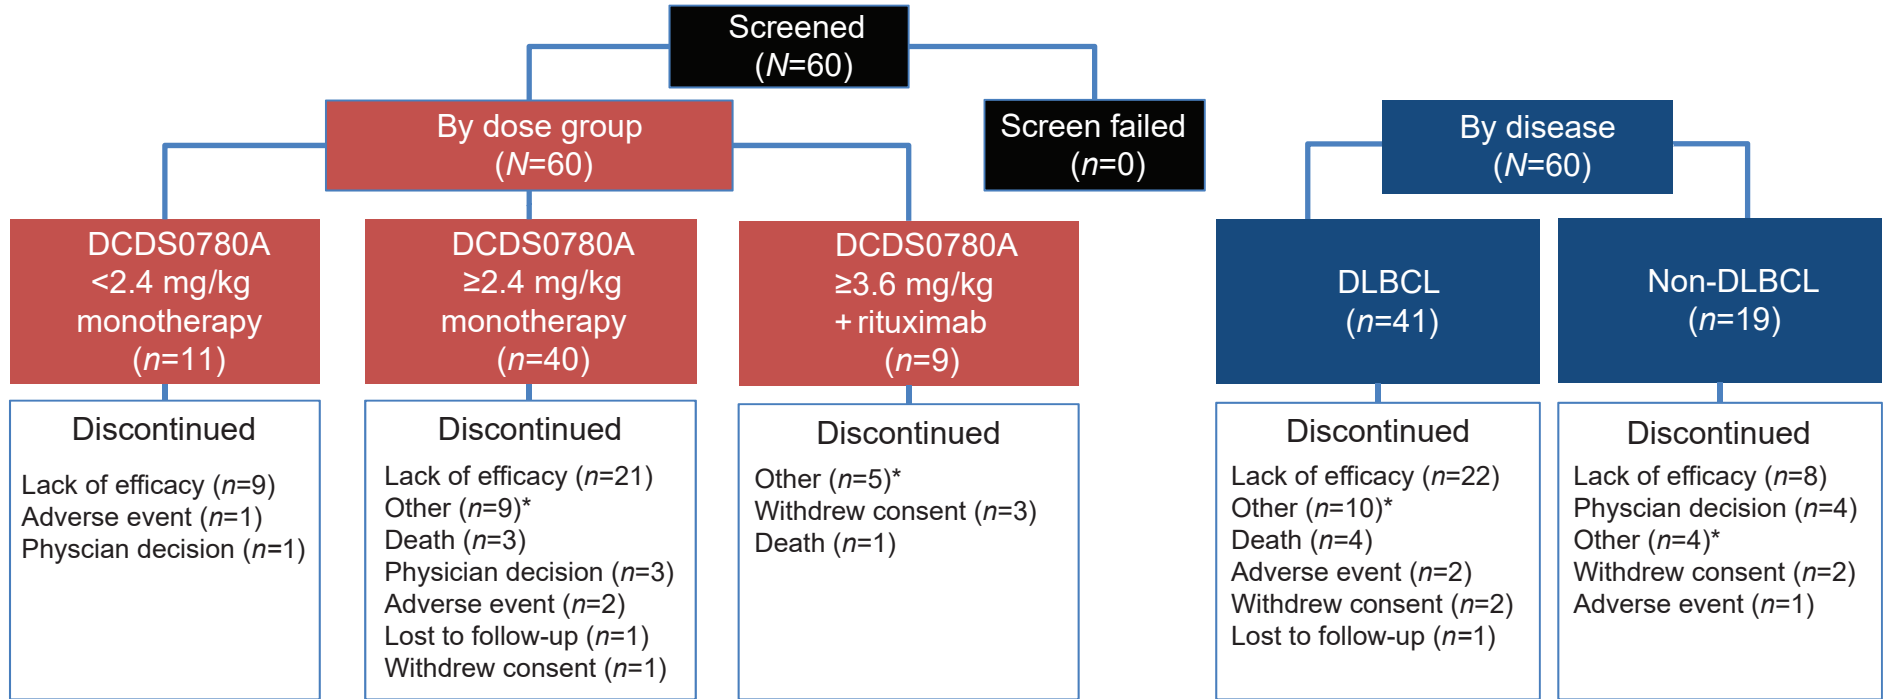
Screened
(N=60)

By dose group
(N=60)

Screen failed
(n=0)

By disease
(N=60)

DCDS0780A
<2.4 mg/kg
monotherapy
(n=11)

DCDS0780A
≥2.4 mg/kg
monotherapy
(n=40)

DCDS0780A
≥3.6 mg/kg
+ rituximab
(n=9)

DLBCL
(n=41)

Non-DLBCL
(n=19)

Discontinued
Lack of efficacy (n=9)
Adverse event (n=1)
Physcian decision (n=1)

Discontinued
Lack of efficacy (n=21)
Other (n=9)*
Death (n=3)
Physician decision (n=3)
Adverse event (n=2)
Lost to follow-up (n=1)
Withdrew consent (n=1)

Discontinued
Other (n=5)*
Withdrew consent (n=3)
Death (n=1)

Discontinued
Lack of efficacy (n=22)
Other (n=10)*
Death (n=4)
Adverse event (n=2)
Withdrew consent (n=2)
Lost to follow-up (n=1)

Discontinued
Lack of efficacy (n=8)
Physcian decision (n=4)
Other (n=4)*
Withdrew consent (n=2)
Adverse event (n=1)